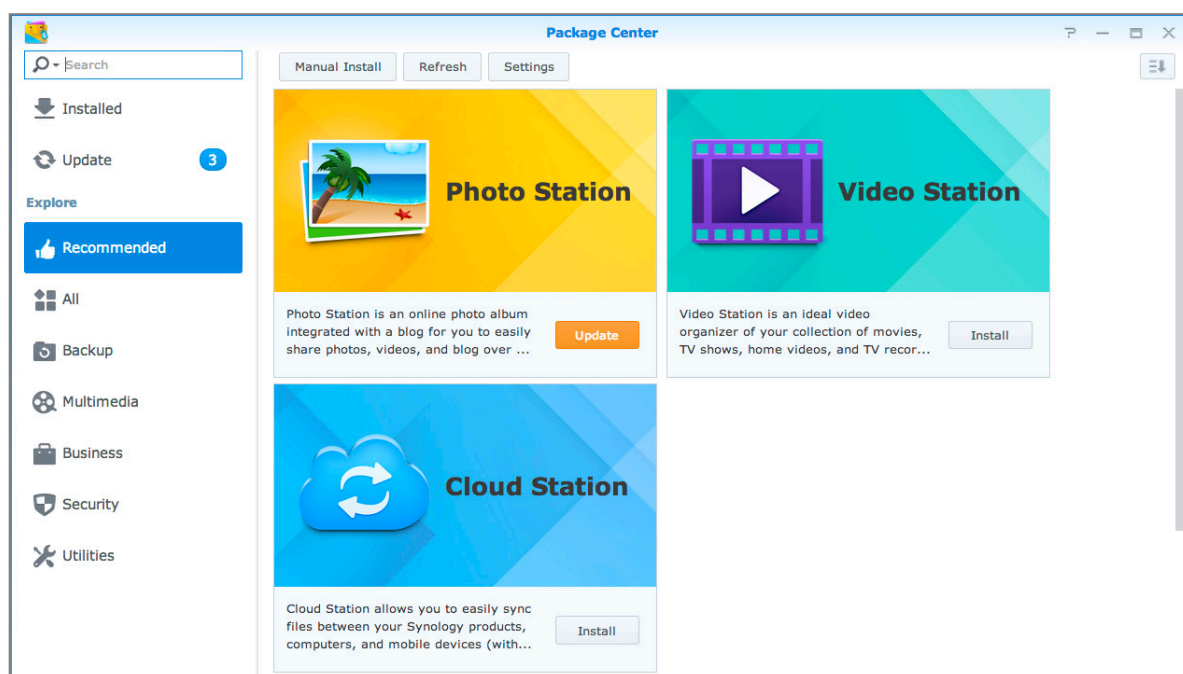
Package Center

Search

Installed

Update 3

Explore

Recommended

All

Backup

Multimedia

Business

Security

Utilities

Manual Install

Refresh

Settings

Photo Station

Photo Station is an online photo album integrated with a blog for you to easily share photos, videos, and blog over ...

Update

Video Station

Video Station is an ideal video organizer of your collection of movies, TV shows, home videos, and TV recor...

Install

Cloud Station

Cloud Station allows you to easily sync files between your Synology products, computers, and mobile devices (with...

Install